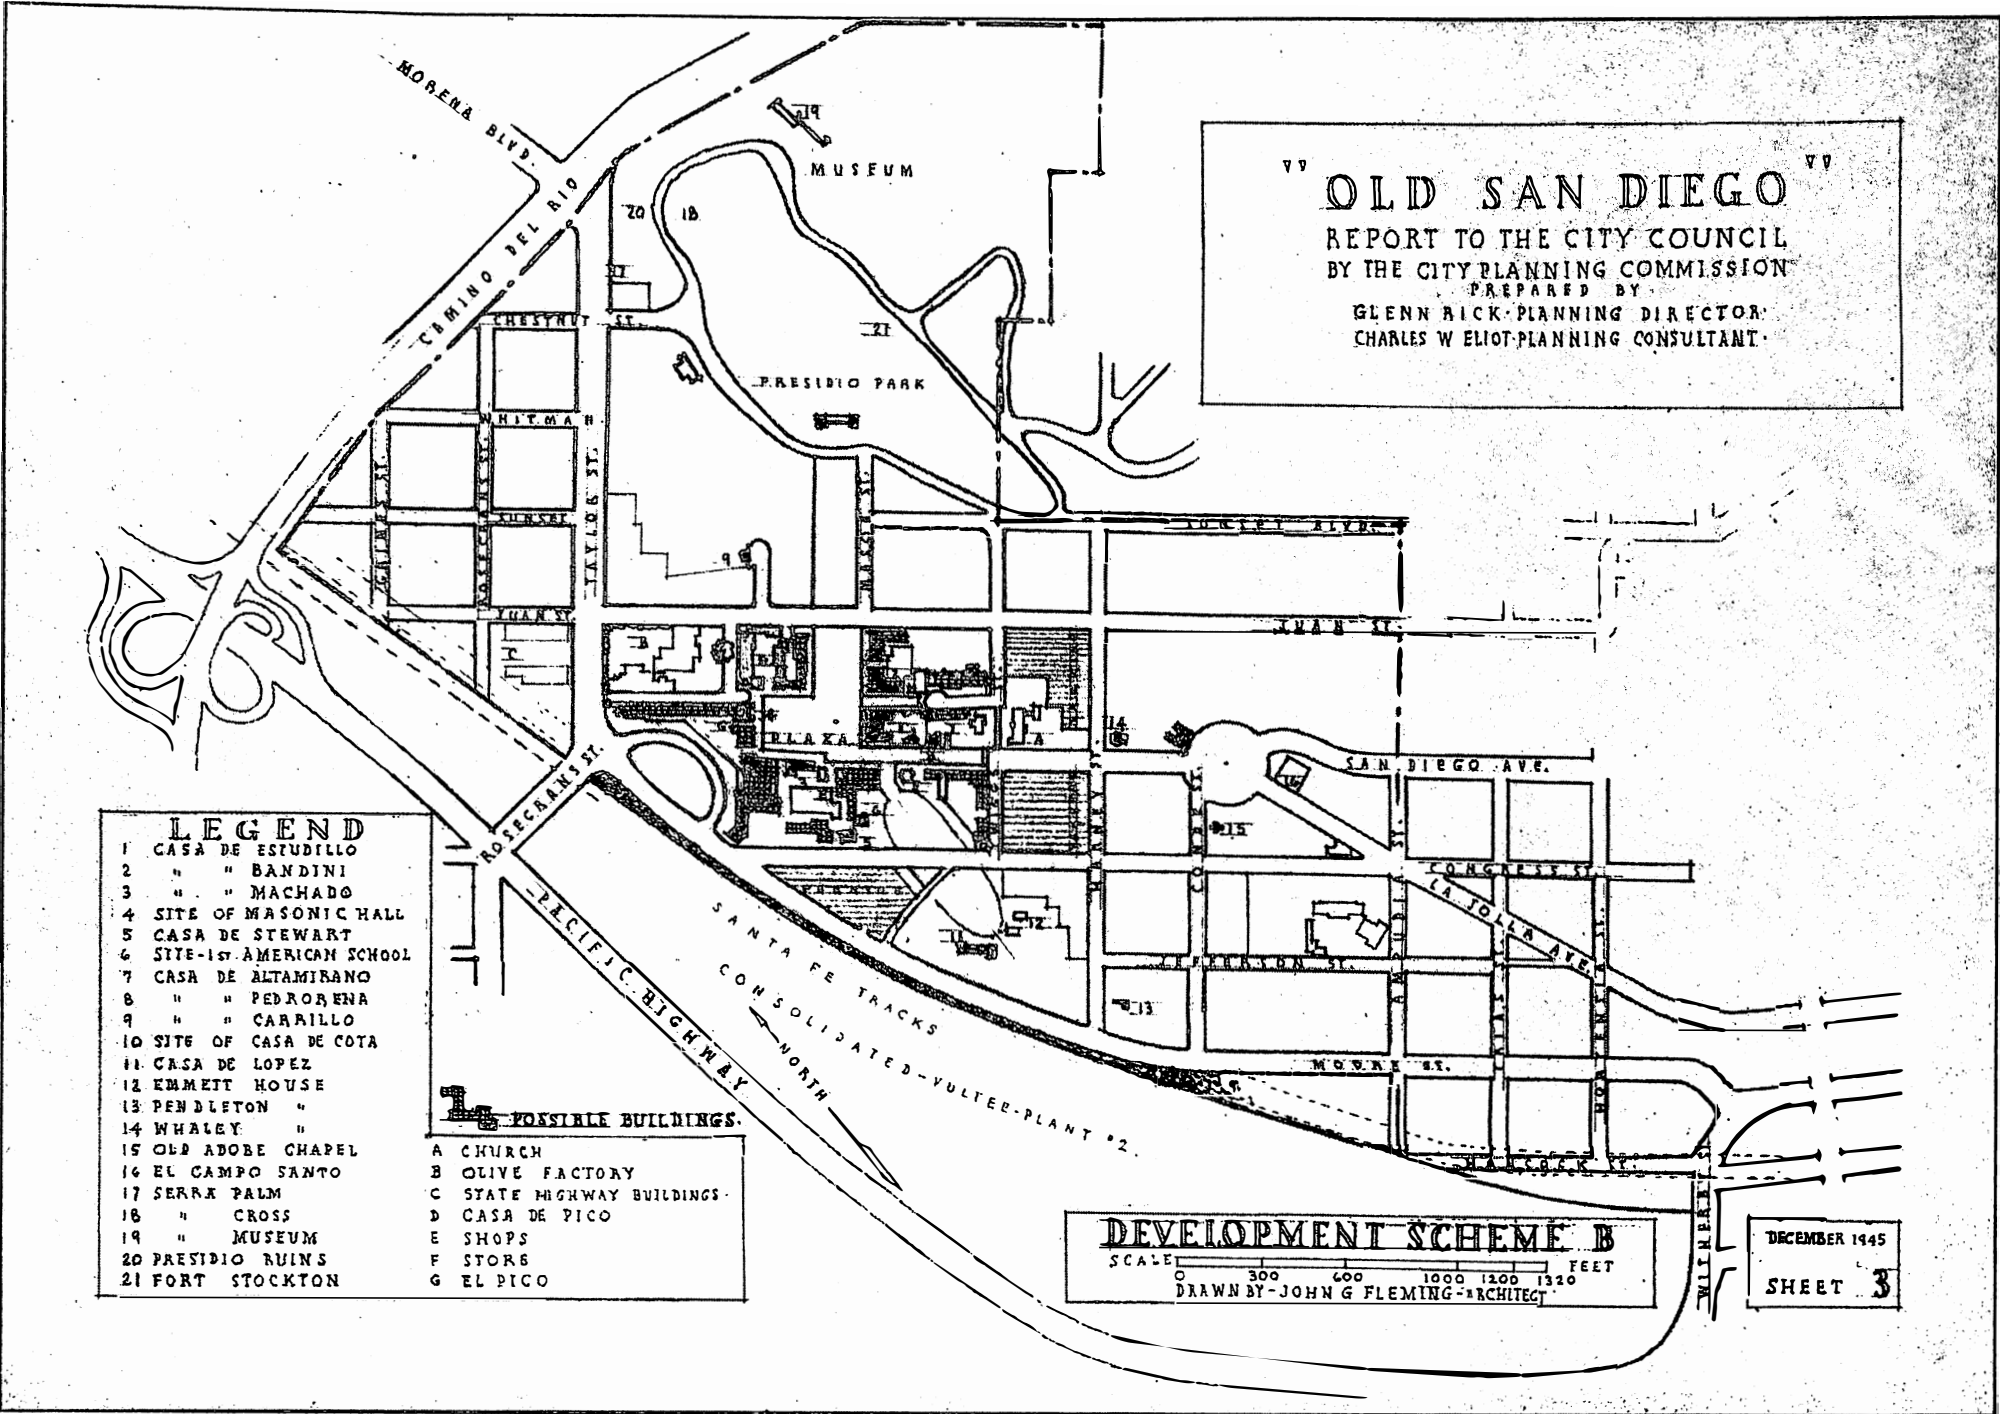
"OLD SAN DIEGO"
REPORT TO THE CITY COUNCIL
BY THE CITY PLANNING COMMISSION
PREPARED BY
GLENN RICK · PLANNING DIRECTOR
CHARLES W ELIOT · PLANNING CONSULTANT

MORENA BLVD.
CAMINO DEL RIO
MUSEUM
19
20
18
17
21
CHESTNUT ST.
PRESIDIO PARK
WHITMAN
TAYLOR ST.
SUNSET
JUAN ST.
MASON ST.
SUNSET BLVD.
JUAN ST.
PLAZA
ROSECRANS ST.
SAN DIEGO AVE.
14
16
15
CONGRESS ST.
LA JOLLA AVE.
JEFFERSON ST.
12
11
13
MOORE ST.
HARNEY ST.
WITHERBY
SANTA FE TRACKS
CONSOLIDATED-VULTEE-PLANT #2
NORTH
PACIFIC HIGHWAY

LEGEND
1 CASA DE ESTUDILLO
2 " " BANDINI
3 " " MACHADO
4 SITE OF MASONIC HALL
5 CASA DE STEWART
6 SITE-1st AMERICAN SCHOOL
7 CASA DE ALTAMIRANO
8 " " PEDROREÑA
9 " " CARRILLO
10 SITE OF CASA DE COTA
11 CASA DE LOPEZ
12 EMMETT HOUSE
13 PENDLETON "
14 WHALEY "
15 OLD ADOBE CHAPEL
16 EL CAMPO SANTO
17 SERRA PALM
18 " CROSS
19 " MUSEUM
20 PRESIDIO RUINS
21 FORT STOCKTON

POSSIBLE BUILDINGS.
A CHURCH
B OLIVE FACTORY
C STATE HIGHWAY BUILDINGS
D CASA DE PICO
E SHOPS
F STORE
G EL PICO

DEVELOPMENT SCHEME B
SCALE 0 300 600 1000 1200 1320 FEET
DRAWN BY-JOHN G FLEMING-ARCHITECT

DECEMBER 1945
SHEET 3